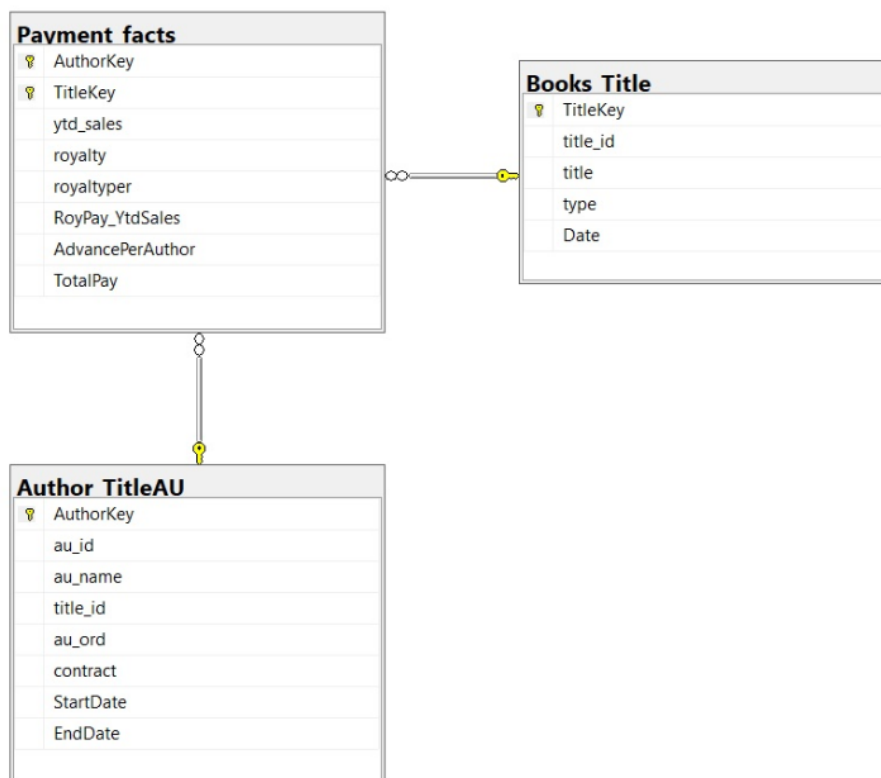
Payment facts
AuthorKey
TitleKey
ytd_sales
royalty
royaltyper
RoyPay_YtdSales
AdvancePerAuthor
TotalPay

Books Title
TitleKey
title_id
title
type
Date

Author TitleAU
AuthorKey
au_id
au_name
title_id
au_ord
contract
StartDate
EndDate